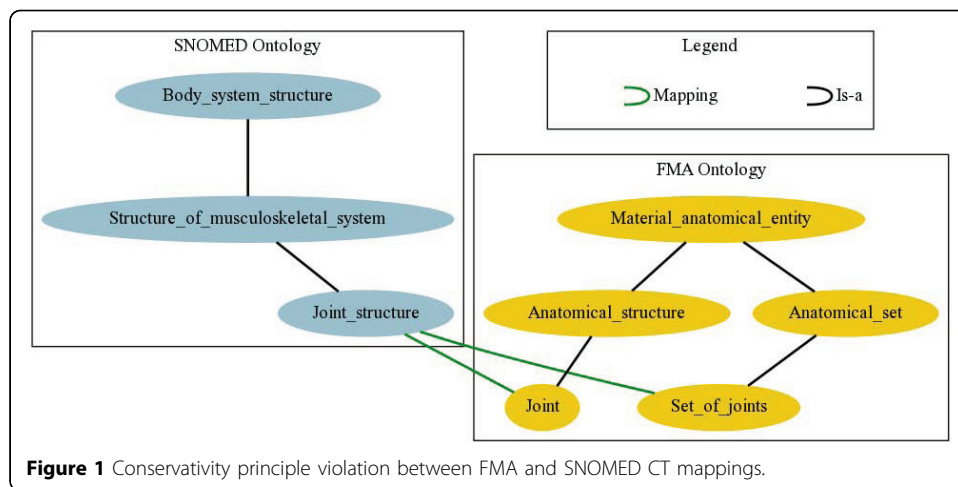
SNOMED Ontology

Body_system_structure

Structure_of_musculoskeletal_system

Joint_structure

Legend

Mapping

Is-a

FMA Ontology

Material_anatomical_entity

Anatomical_structure

Anatomical_set

Joint

Set_of_joints

**Figure 1** Conservativity principle violation between FMA and SNOMED CT mappings.